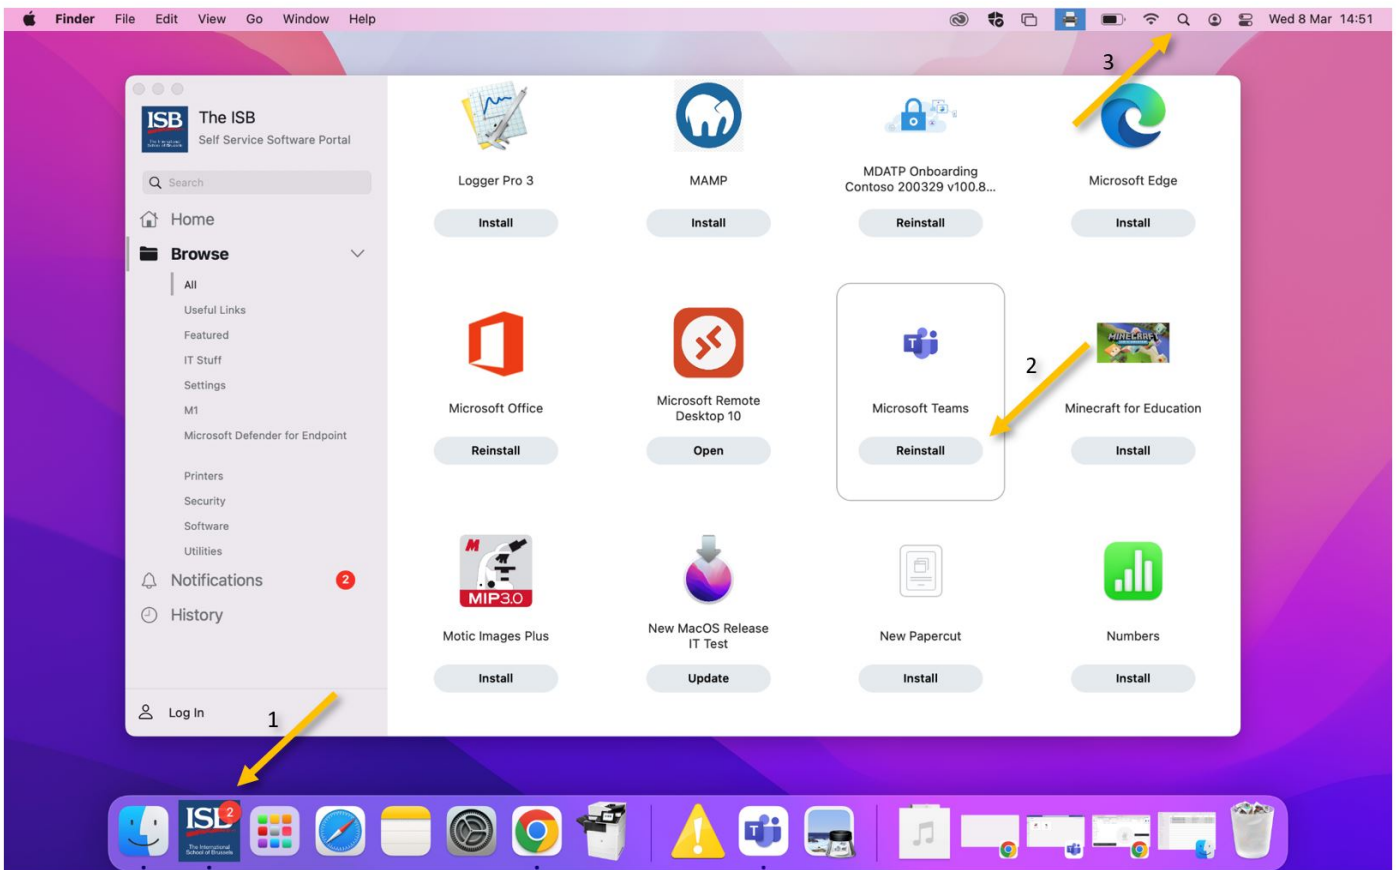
Finder File Edit View Go Window Help

Wed 8 Mar 14:51

3

ISB The ISB
Self Service Software Portal

Search

Home

Browse

All
Useful Links
Featured
IT Stuff
Settings
M1
Microsoft Defender for Endpoint

Printers
Security
Software
Utilities

Notifications 2

History

Log In

1

Logger Pro 3
Install

MAMP
Install

MDATP Onboarding Contoso 200329 v100.8...
Reinstall

Microsoft Edge
Install

Microsoft Office
Reinstall

Microsoft Remote Desktop 10
Open

Microsoft Teams
Reinstall

2

Minecraft for Education
Install

MIP3.0
Motic Images Plus
Install

New MacOS Release IT Test
Update

New Papercut
Install

Numbers
Install

ISB 2